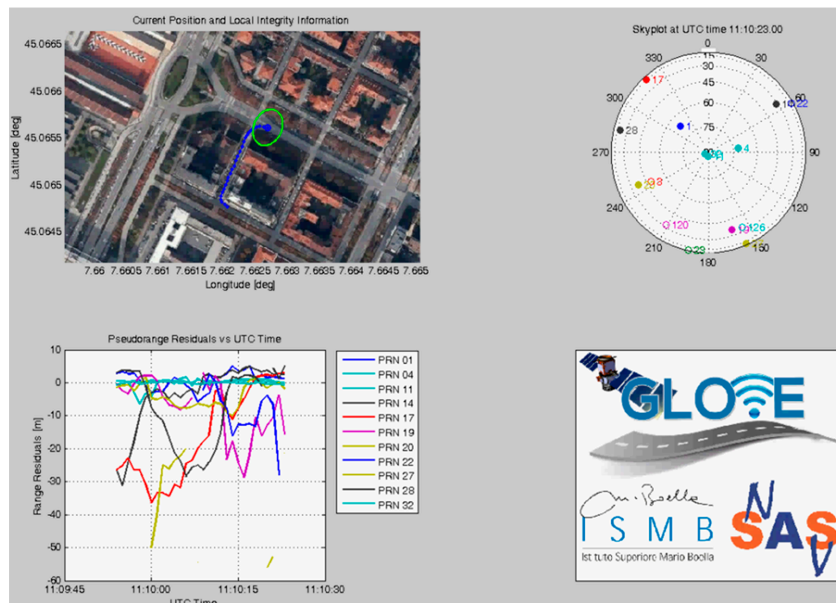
Current Position and Local Integrity Information

45.0665
45.066
45.0655
45.065
45.0645
Latitude [deg]
7.66 7.6605 7.661 7.6615 7.662 7.6625 7.663 7.6635 7.664 7.6645 7.665
Longitude [deg]

Skyplot at UTC time 11:10:23.00

0
330
30
300
60
270
90
240
120
210
150
180
15
30
45
60
75
17
28
1
4
22
3
20
120
23
126

Pseudorange Residuals vs UTC Time

10
0
-10
-20
-30
-40
-50
-60
Range Residuals [m]
11:09:45 11:10:00 11:10:15 11:10:30
UTC Time

PRN 01
PRN 04
PRN 11
PRN 14
PRN 17
PRN 19
PRN 20
PRN 22
PRN 27
PRN 28
PRN 32

GLOVE
ISMB
Istituto Superiore Mario Boella
NAVSAS